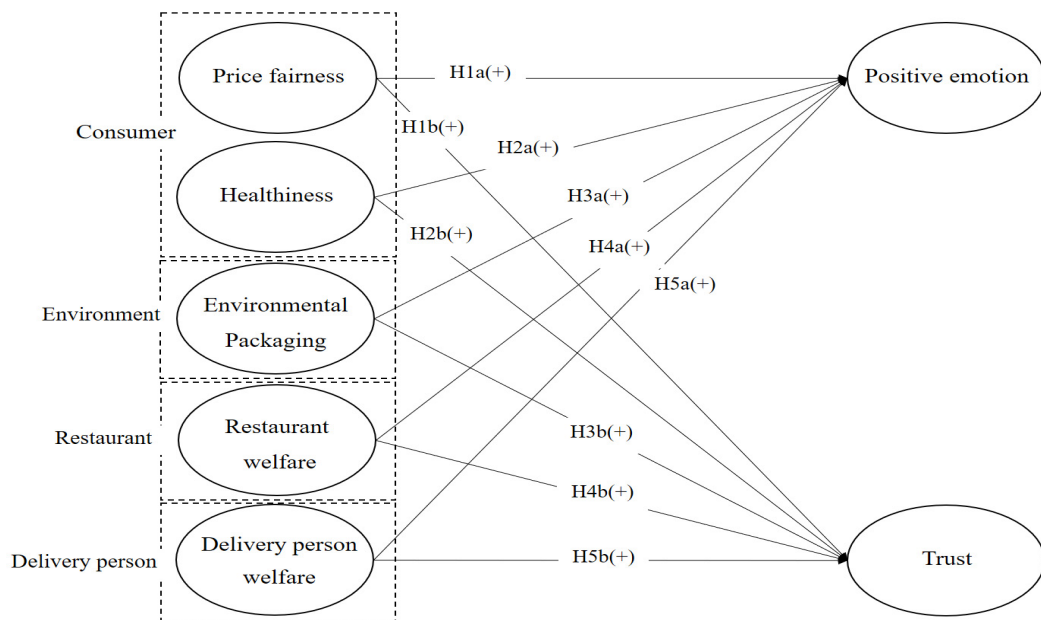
Consumer

Price fairness

Healthiness

Environment

Environmental Packaging

Restaurant

Restaurant welfare

Delivery person

Delivery person welfare

H1a(+)

H1b(+)

H2a(+)

H2b(+)

H3a(+)

H4a(+)

H5a(+)

H3b(+)

H4b(+)

H5b(+)

Positive emotion

Trust